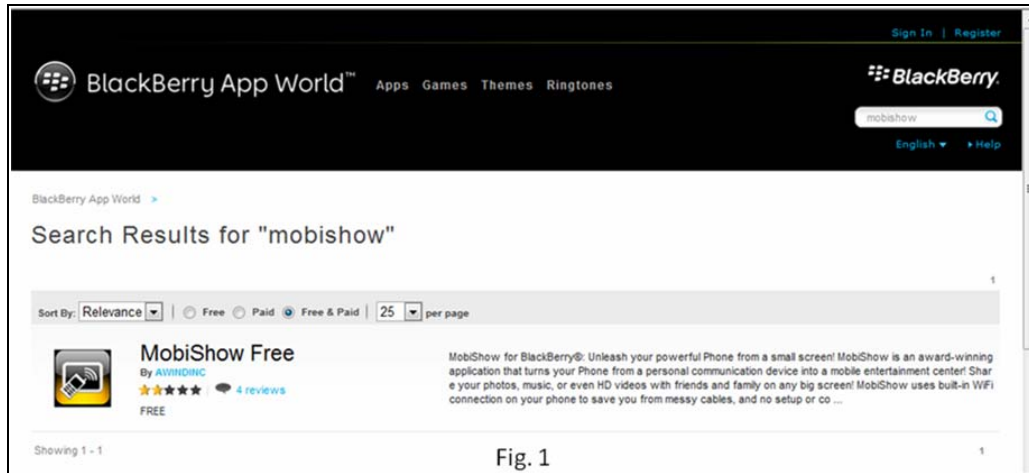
Sign In | Register

BlackBerry App World™ Apps Games Themes Ringtones

BlackBerry.

mobishow

English ▾ ▸Help

BlackBerry App World >

Search Results for "mobishow"

1

Sort By: Relevance ▾ | Free Paid Free & Paid | 25 ▾ per page

MobiShow Free

By AWINDINC

4 reviews

FREE

MobiShow for BlackBerry®: Unleash your powerful Phone from a small screen! MobiShow is an award-winning application that turns your Phone from a personal communication device into a mobile entertainment center! Share your photos, music, or even HD videos with friends and family on any big screen! MobiShow uses built-in WiFi connection on your phone to save you from messy cables, and no setup or co ...

Showing 1 - 1

Fig. 1

1